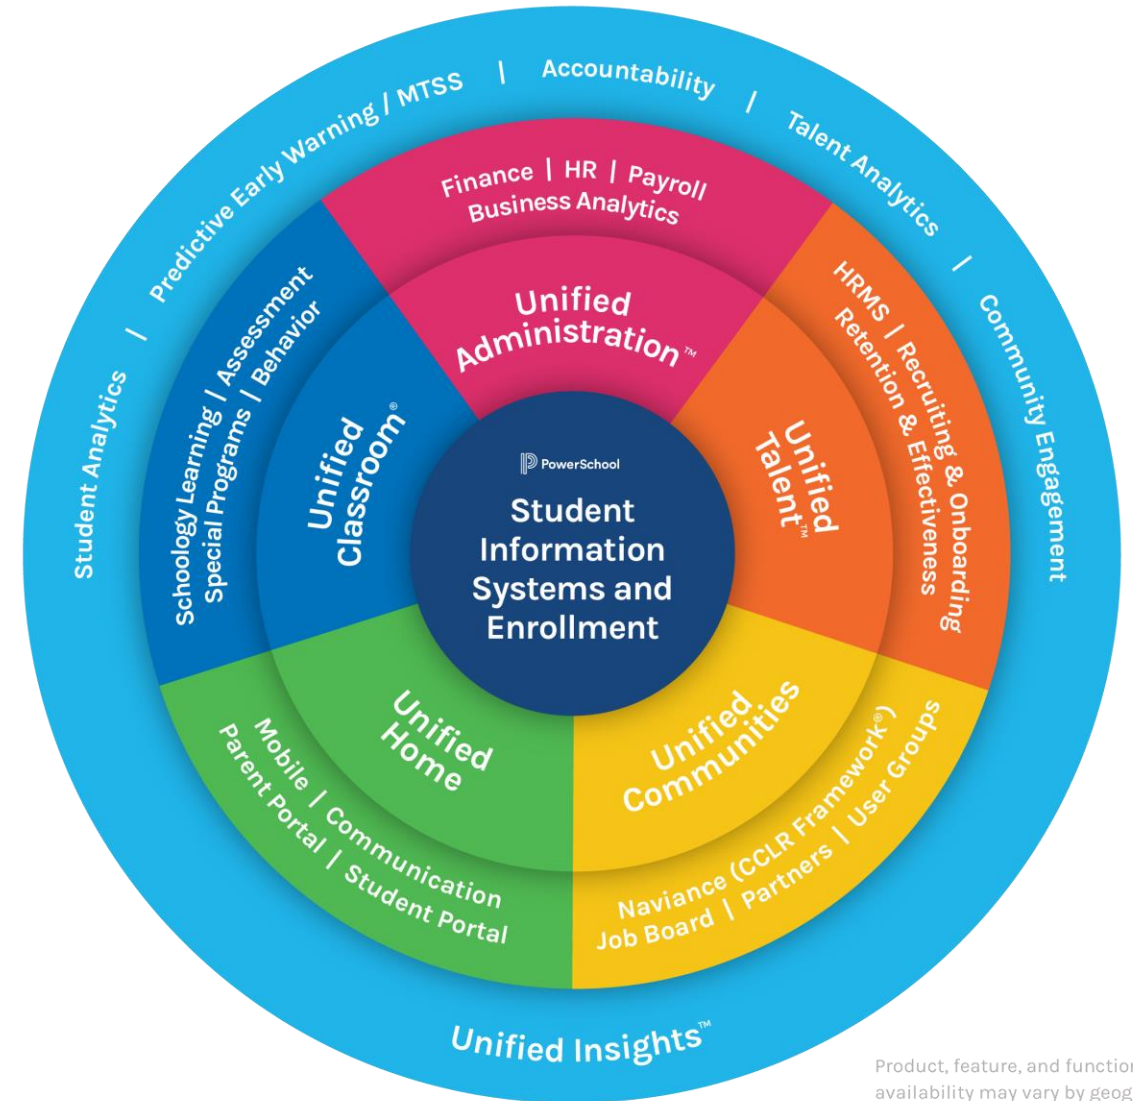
Student Analytics | Predictive Early Warning / MTSS | Accountability | Talent Analytics | Community Engagement

Finance | HR | Payroll
Business Analytics

Unified Administration™

HRMS | Recruiting & Onboarding
Retention & Effectiveness

Unified Talent™

Schoology Learning | Assessment
Special Programs | Behavior

Unified Classroom®

PowerSchool

Student Information Systems and Enrollment

Unified Home

Mobile | Communication
Parent Portal | Student Portal

Unified Communities

Naviance (CCLR Framework®)
Job Board | Partners | User Groups

Unified Insights™

Product, feature, and functio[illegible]
availability may vary by geog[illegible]